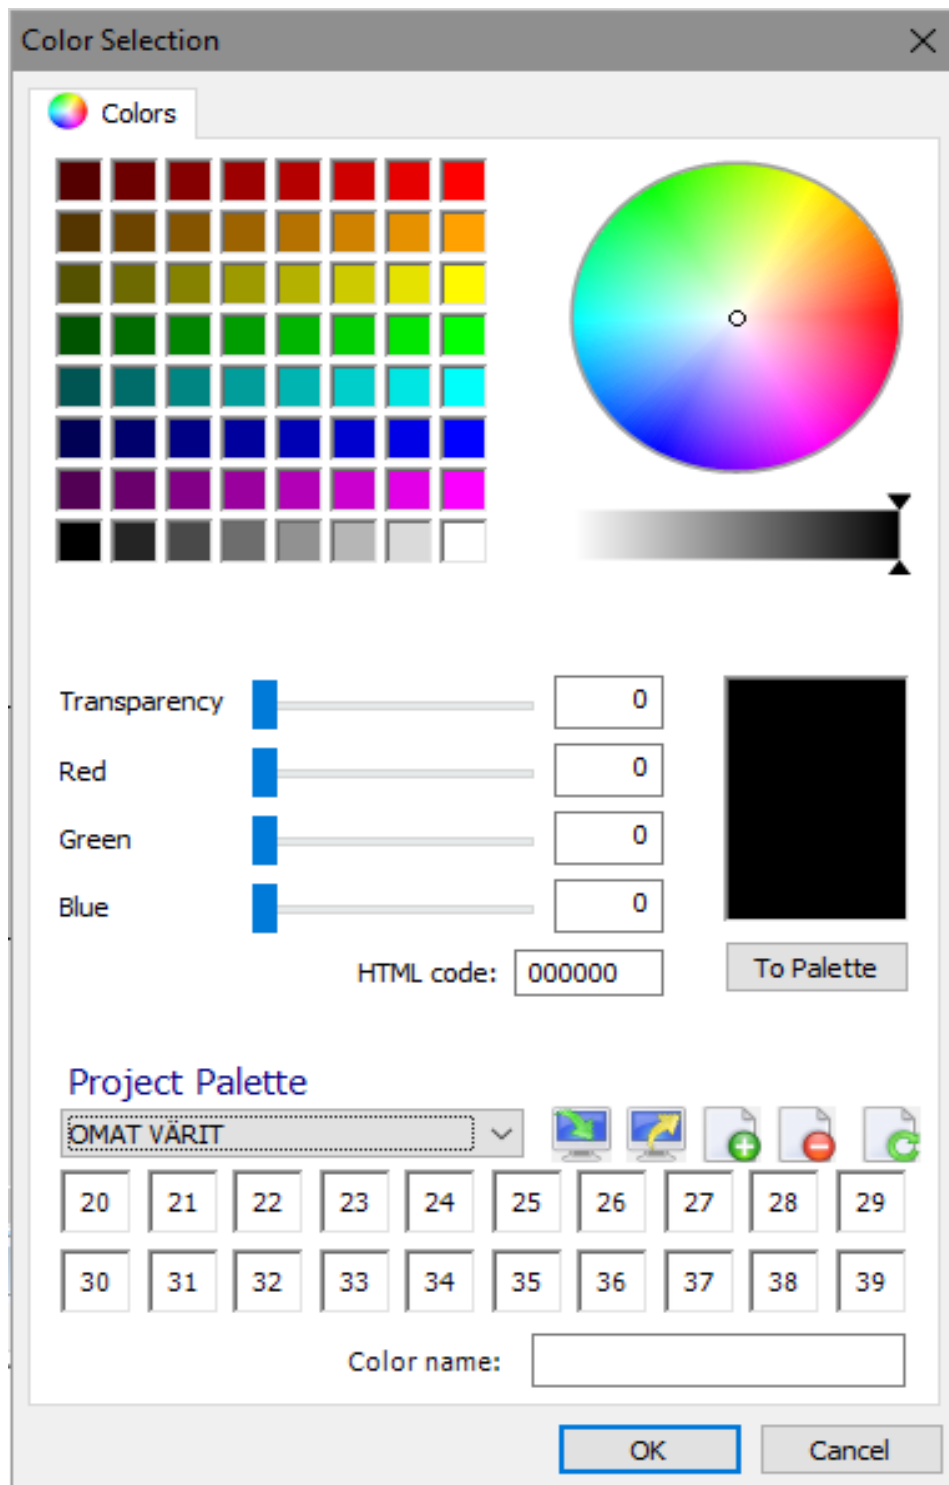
Color Selection

Colors

Transparency 0
Red 0
Green 0
Blue 0

HTML code: 000000

To Palette

Project Palette

OMAT VÄRIT

| 20 | 21 | 22 | 23 | 24 | 25 | 26 | 27 | 28 | 29 |
|---|---|---|---|---|---|---|---|---|---|
| 30 | 31 | 32 | 33 | 34 | 35 | 36 | 37 | 38 | 39 |

Color name:

OK
Cancel